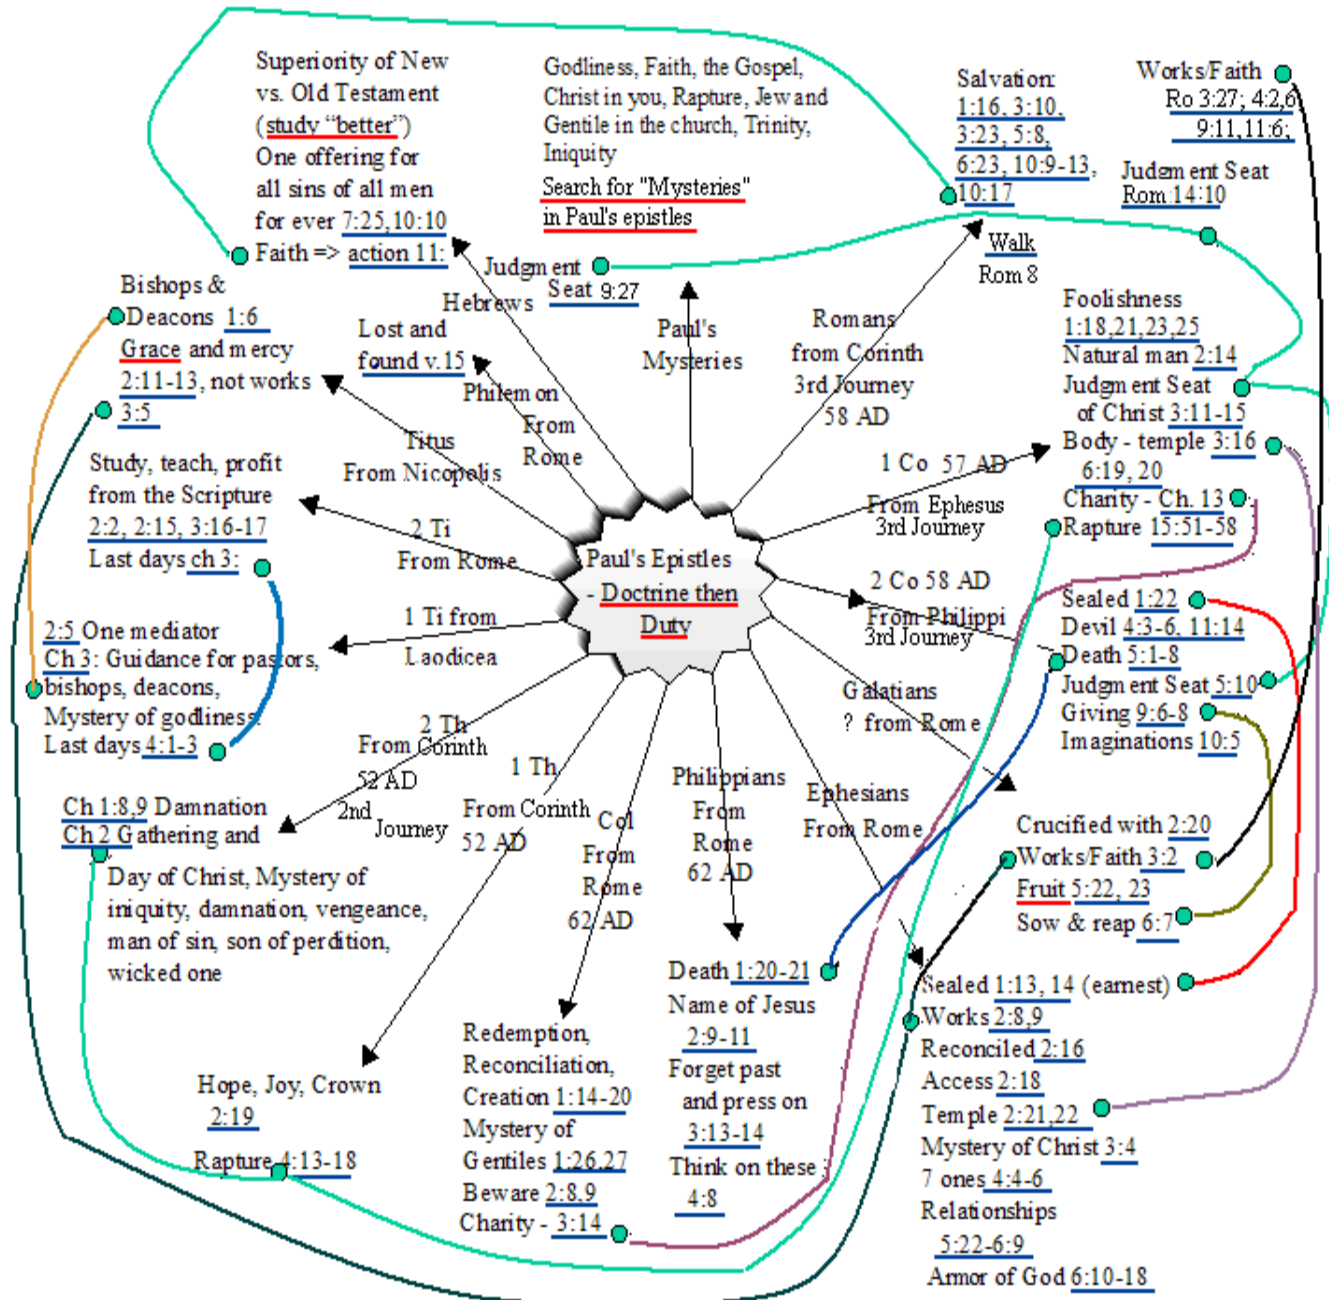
Paul's Epistles - Doctrine then Duty

Superiority of New vs. Old Testament (study "better") One offering for all sins of all men for ever 7:25,10:10 Faith => action 11:

Godliness, Faith, the Gospel, Christ in you, Rapture, Jew and Gentile in the church, Trinity, Iniquity
Search for "Mysteries" in Paul's epistles

Salvation 1:16, 3:10, 3:23, 5:8, 6:23, 10:9-13, 10:17

Works/Faith Ro 3:27; 4:2,6 9:11,11:6;

Judgment Seat Rom 14:10

Walk Rom 8

Judgment Seat 9:27

Hebrews

Paul's Mysteries

Romans from Corinth 3rd Journey 58 AD

Bishops & Deacons 1:6
Grace and mercy 2:11-13, not works 3:5

Lost and found v.15

Philemon From Rome

Titus From Nicopolis

Foolishness 1:18,21,23,25
Natural man 2:14
Judgment Seat of Christ 3:11-15
Body - temple 3:16 6:19, 20
Charity - Ch. 13
Rapture 15:51-58

1 Co 57 AD From Ephesus 3rd Journey

Study, teach, profit from the Scripture 2:2, 2:15, 3:16-17
Last days ch 3:

2 Ti From Rome

2 Co 58 AD From Philippi 3rd Journey

Sealed 1:22
Devil 4:3-6, 11:14
Death 5:1-8
Judgment Seat 5:10
Giving 9:6-8
Imaginations 10:5

2:5 One mediator
Ch 3: Guidance for pastors, bishops, deacons,
Mystery of godliness
Last days 4:1-3

1 Ti from Laodicea

Galatians ? from Rome

2 Th From Corinth 52 AD 2nd Journey

1 Th From Corinth 52 AD

Ch 1:8,9 Damnation
Ch 2 Gathering and Day of Christ, Mystery of iniquity, damnation, vengeance, man of sin, son of perdition, wicked one

Col From Rome 62 AD

Philippians From Rome 62 AD

Ephesians From Rome

Crucified with 2:20
Works/Faith 3:2
Fruit 5:22, 23
Sow & reap 6:7

Death 1:20-21
Name of Jesus 2:9-11
Forget past and press on 3:13-14
Think on these 4:8

Sealed 1:13, 14 (earnest)
Works 2:8,9
Reconciled 2:16
Access 2:18
Temple 2:21,22
Mystery of Christ 3:4
7 ones 4:4-6
Relationships 5:22-6:9
Armor of God 6:10-18

Hope, Joy, Crown 2:19
Rapture 4:13-18

Redemption, Reconciliation, Creation 1:14-20
Mystery of Gentiles 1:26,27
Beware 2:8,9
Charity - 3:14